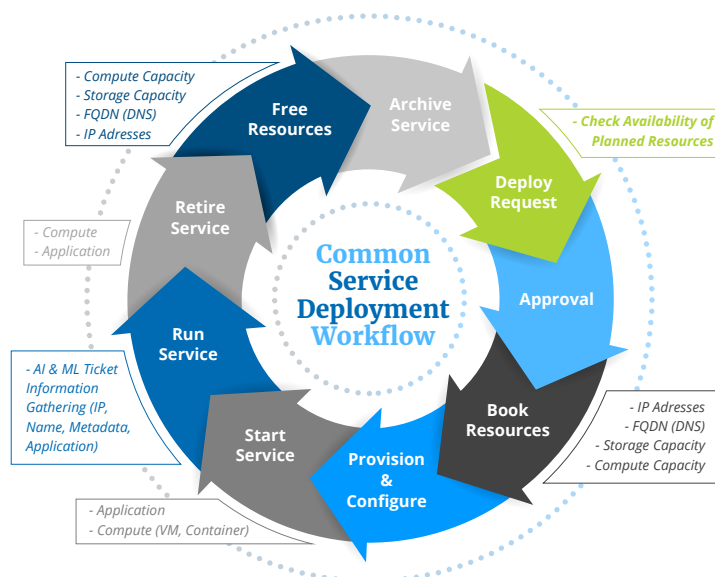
Common Service Deployment Workflow

Free Resources

Archive Service

Deploy Request

Approval

Book Resources

Provision & Configure

Start Service

Run Service

Retire Service

- Compute Capacity
- Storage Capacity
- FQDN (DNS)
- IP Adresses

- Check Availability of Planned Resources

- IP Adresses
- FQDN (DNS)
- Storage Capacity
- Compute Capacity

- Application
- Compute (VM, Container)

- AI & ML Ticket Information Gathering (IP, Name, Metadata, Application)

- Compute
- Application